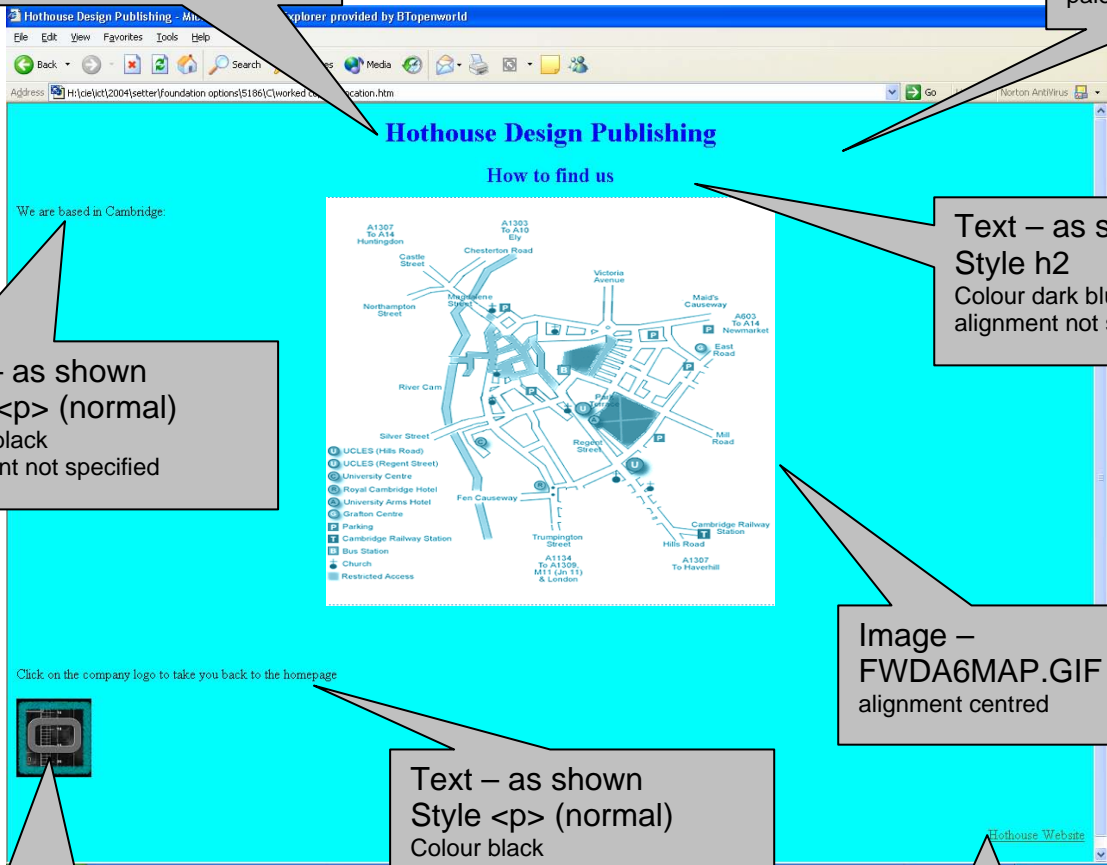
Hothouse Design Publishing - Mic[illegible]xplorer provided by BTopenworld

pale

File Edit View Favorites Tools Help

Back Search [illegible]es Media

Address H:\cie\ict\2004\setter\foundation options\5186\C\worked co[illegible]cation.htm Go Norton AntiVirus

Hothouse Design Publishing

How to find us

We are based in Cambridge:

A1307 To A14 Huntingdon
A1303 To A10 Ely
Chesterton Road
Castle Street
Victoria Avenue
Magdalene Street
Maid's Causeway
Northampton Street
A603 To A14 Newmarket
East Road
River Cam
Parker's Piece
Mill Road
Silver Street
Regent Street
Fen Causeway
Trumpington Street
Cambridge Railway Station
Hills Road
A1134 To A1309, M11 (Jn 11) & London
A1307 To Haverhill
UCLES (Hills Road)
UCLES (Regent Street)
University Centre
Royal Cambridge Hotel
University Arms Hotel
Grafton Centre
Parking
Cambridge Railway Station
Bus Station
Church
Restricted Access

Text – as s
Style h2
Colour dark blu
alignment not s

– as shown
<p> (normal)
black
nt not specified

Image –
FWDA6MAP.GIF
alignment centred

Click on the company logo to take you back to the homepage

Text – as shown
Style <p> (normal)
Colour black

Hothouse Website